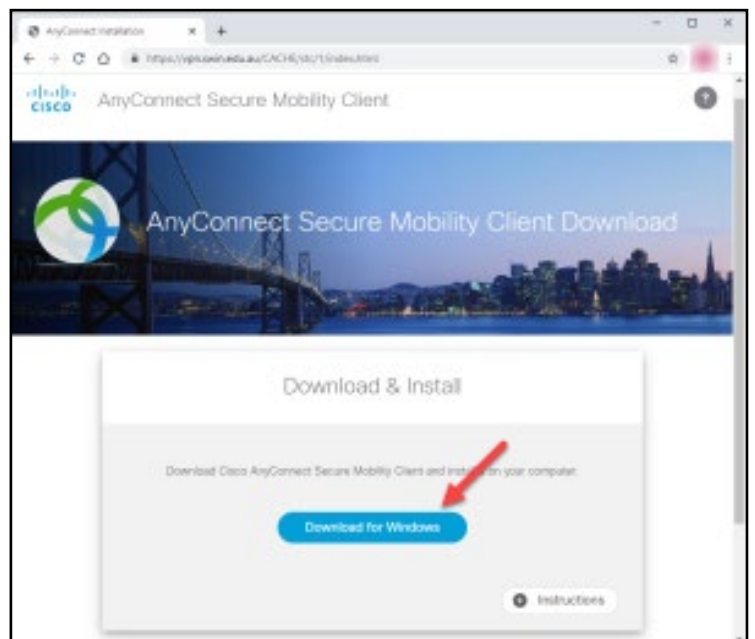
AnyConnect Installation

https://vpn.swin.edu.au/CACHE/stc/1/index.html

cisco

AnyConnect Secure Mobility Client

AnyConnect Secure Mobility Client Download

Download & Install

Download Cisco AnyConnect Secure Mobility Client and install it on your computer.

Download for Windows

Instructions